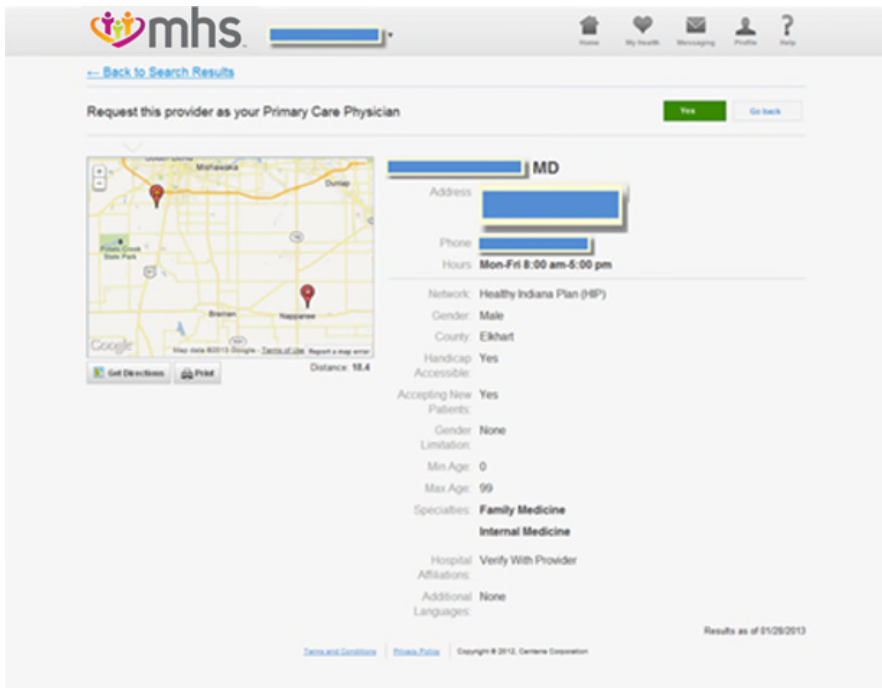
mhs

Home My Health Messaging Profile Help

← Back to Search Results

Request this provider as your Primary Care Physician

Yes Go back

Mishawaka Dunlap Potato Creek State Park Bremen Nappanee

Google Map data ©2013 Google - Terms of Use Report a map error

Get Directions Print

Distance: 18.4

MD

Address

Phone

Hours Mon-Fri 8:00 am-5:00 pm

Network: Healthy Indiana Plan (HIP)

Gender: Male

County: Elkhart

Handicap Accessible: Yes

Accepting New Patients: Yes

Gender Limitation: None

Min Age: 0

Max Age: 99

Specialties: Family Medicine

Internal Medicine

Hospital Affiliations: Verify With Provider

Additional Languages: None

Results as of 01/28/2013

Terms and Conditions | Privacy Policy | Copyright © 2012, Centene Corporation